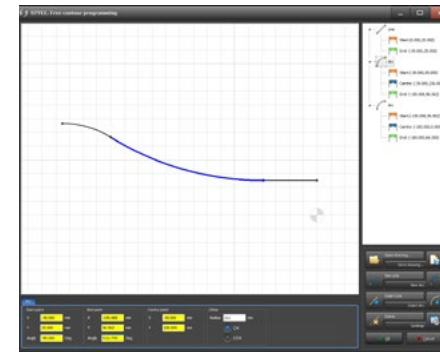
SYNTEC Free contour programming

Line
Start (0.000,20.000)
End (10.000,20.000)
Arc
Start (0.000,20.000)
Center (10.000,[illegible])
End (40.000,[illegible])
Arc
Start (40.000,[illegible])
Center ([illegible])
End ([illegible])

Arc
Start point
X 40.000 mm
Y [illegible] mm
Angle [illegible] Deg
End point
X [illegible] mm
Y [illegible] mm
Angle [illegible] Deg
Center point
X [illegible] mm
Y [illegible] mm
Other
Radius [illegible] mm
CW
CCW

Save drawing
New Line
New Arc
Insert Line
Insert Arc
Delete
Settings